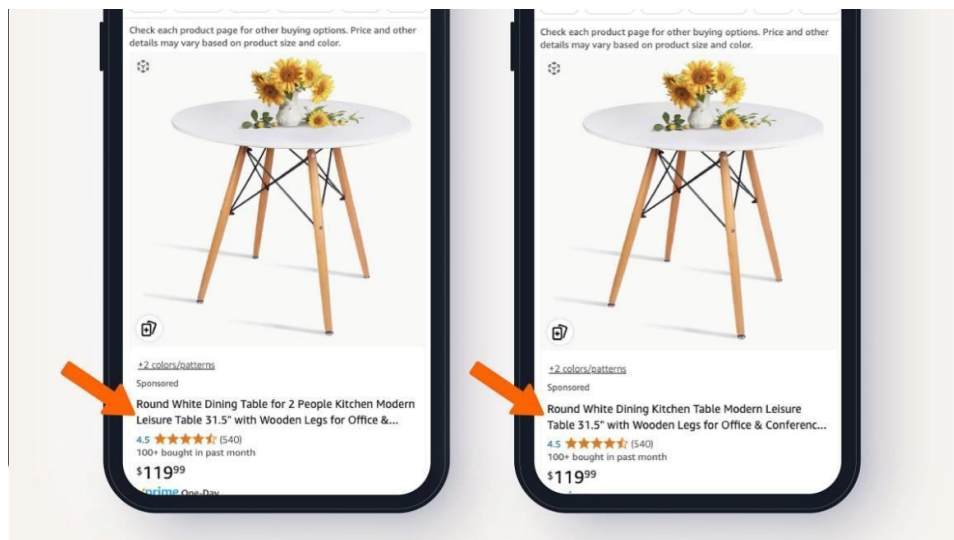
Check each product page for other buying options. Price and other details may vary based on product size and color.

+2 colors/patterns

Sponsored

Round White Dining Table for 2 People Kitchen Modern Leisure Table 31.5" with Wooden Legs for Office &...

4.5 (540)

100+ bought in past month

$119^{99}$

prime One-Day

Check each product page for other buying options. Price and other details may vary based on product size and color.

+2 colors/patterns

Sponsored

Round White Dining Kitchen Table Modern Leisure Table 31.5" with Wooden Legs for Office & Conferenc...

4.5 (540)

100+ bought in past month

$119^{99}$